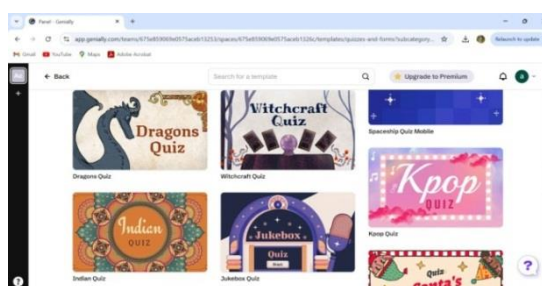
Panel - Genially

app.genially.com/teams/675e859069e0575aceb13253/spaces/675e859069e0575aceb1326c/templates/quizzes-and-forms?subcategory...

Relaunch to update

Gmail YouTube Maps Adobe Acrobat

← Back

Search for a template

Upgrade to Premium

Dragons Quiz

Dragons Quiz

Witchcraft Quiz

Witchcraft Quiz

Spaceship Quiz Mobile

Kpop QUIZ

Kpop Quiz

Indian QUIZ

Indian Quiz

Jukebox Quiz

Jukebox Quiz

Quiz Santa's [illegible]

?